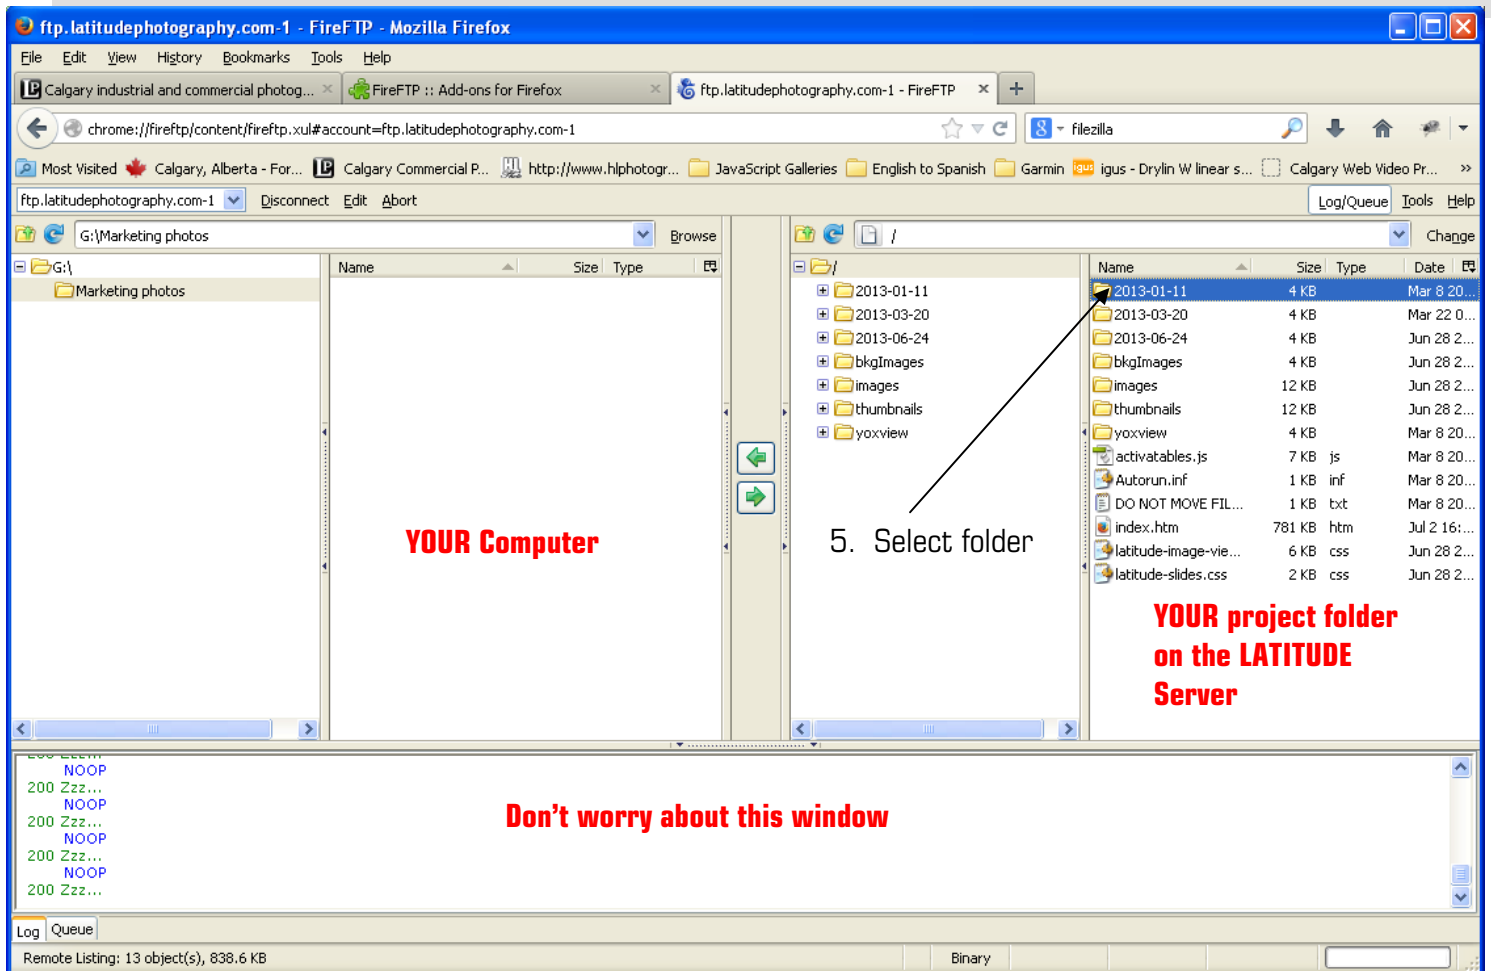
ftp.latitudephotography.com-1 - FireFTP - Mozilla Firefox

File Edit View History Bookmarks Tools Help

Calgary industrial and commercial photog... × FireFTP :: Add-ons for Firefox × ftp.latitudephotography.com-1 - FireFTP × +

chrome://fireftp/content/fireftp.xul#account=ftp.latitudephotography.com-1

filezilla

Most Visited Calgary, Alberta - For... Calgary Commercial P... http://www.hlphotogr... JavaScript Galleries English to Spanish Garmin igus - Drylin W linear s... Calgary Web Video Pr... »

ftp.latitudephotography.com-1 Disconnect Edit Abort Log/Queue Tools Help

G:\Marketing photos Browse / Change

G:\
Marketing photos

| Name | Size | Type |
|---|---|---|

/
2013-01-11
2013-03-20
2013-06-24
bkgImages
images
thumbnails
yoxview

| Name | Size | Type | Date |
|---|---|---|---|
| 2013-01-11 | 4 KB | | Mar 8 20... |
| 2013-03-20 | 4 KB | | Mar 22 0... |
| 2013-06-24 | 4 KB | | Jun 28 2... |
| bkgImages | 4 KB | | Jun 28 2... |
| images | 12 KB | | Jun 28 2... |
| thumbnails | 12 KB | | Jun 28 2... |
| yoxview | 4 KB | | Mar 8 20... |
| activatables.js | 7 KB | js | Mar 8 20... |
| Autorun.inf | 1 KB | inf | Mar 8 20... |
| DO NOT MOVE FIL... | 1 KB | txt | Mar 8 20... |
| index.htm | 781 KB | htm | Jul 2 16:... |
| latitude-image-vie... | 6 KB | css | Jun 28 2... |
| latitude-slides.css | 2 KB | css | Jun 28 2... |

YOUR Computer

5. Select folder

YOUR project folder on the LATITUDE Server

NOOP
200 Zzz...
NOOP
200 Zzz...
NOOP
200 Zzz...
NOOP
200 Zzz...

Don’t worry about this window

Log Queue

Remote Listing: 13 object(s), 838.6 KB Binary